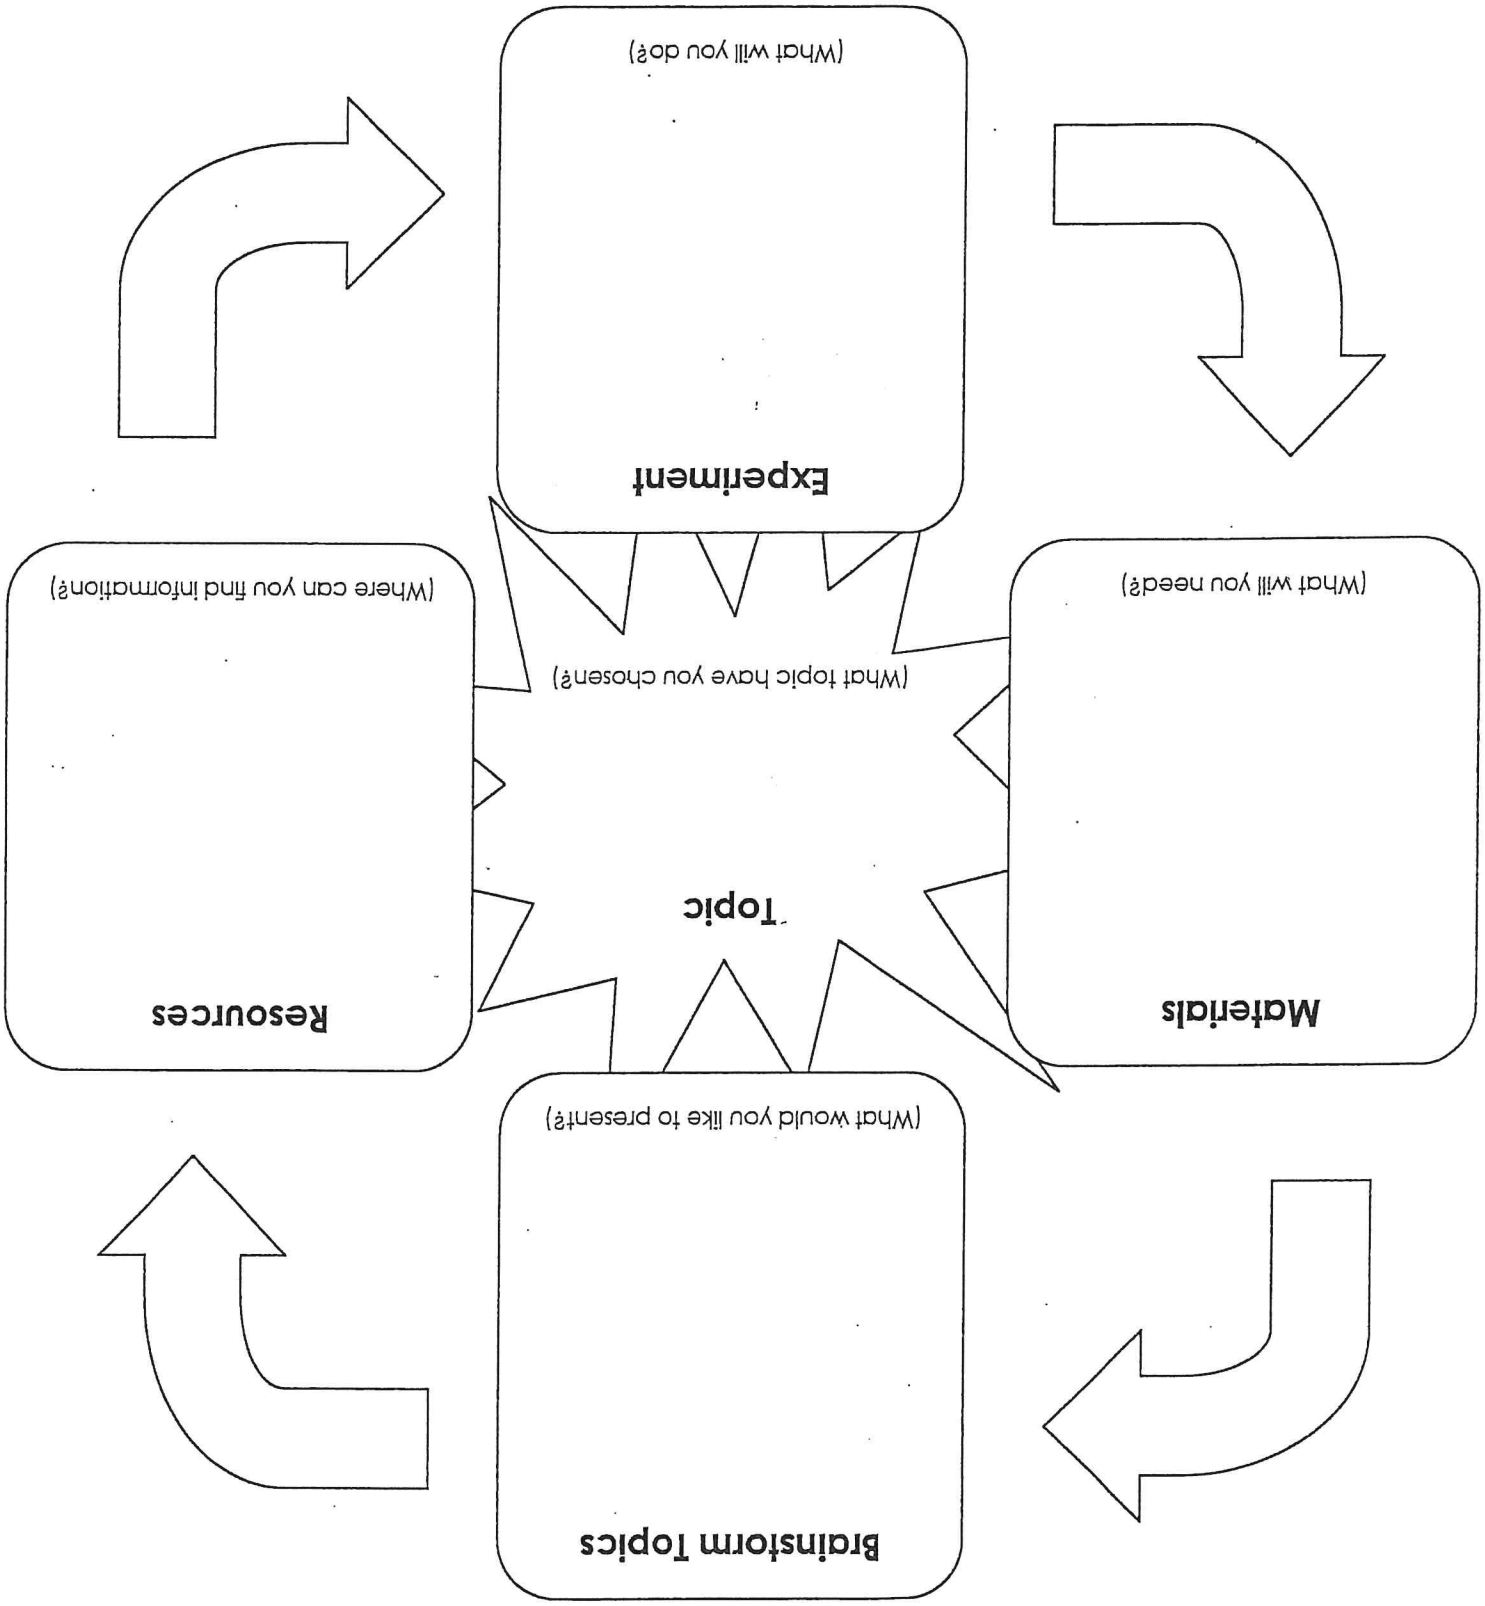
Brainstorm Topics

(What would you like to present?)

Topic

(What topic have you chosen?)

Resources

(Where can you find information?)

Materials

(What will you need?)

Experiment

(What will you do?)